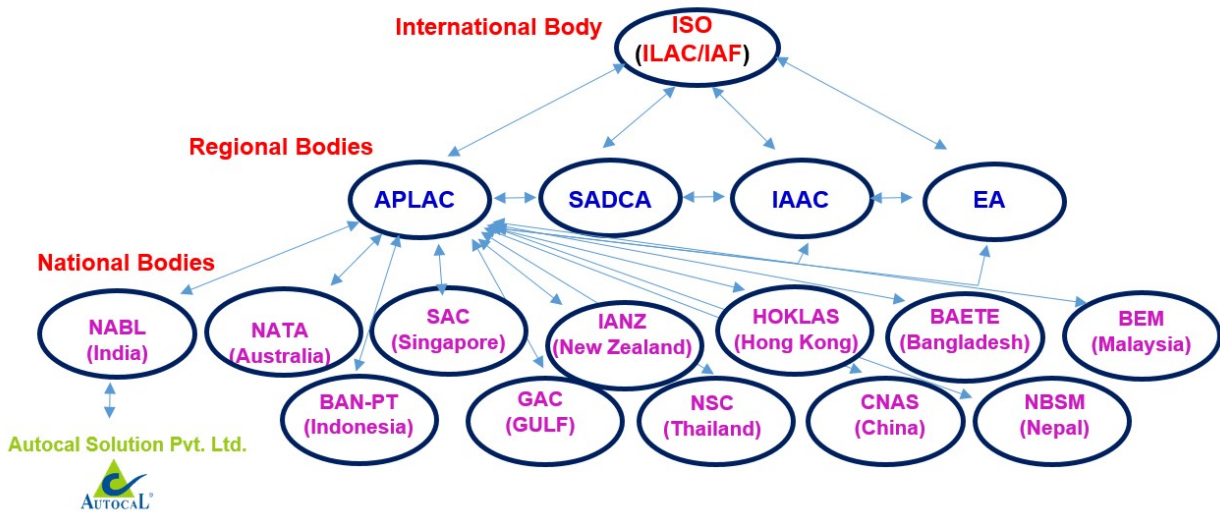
International Body

ISO
(ILAC/IAF)

Regional Bodies

APLAC

SADCA

IAAC

EA

National Bodies

NABL
(India)

NATA
(Australia)

SAC
(Singapore)

IANZ
(New Zealand)

HOKLAS
(Hong Kong)

BAETE
(Bangladesh)

BEM
(Malaysia)

BAN-PT
(Indonesia)

GAC
(GULF)

NSC
(Thailand)

CNAS
(China)

NBSM
(Nepal)

Autocal Solution Pvt. Ltd.

AUTOCAL